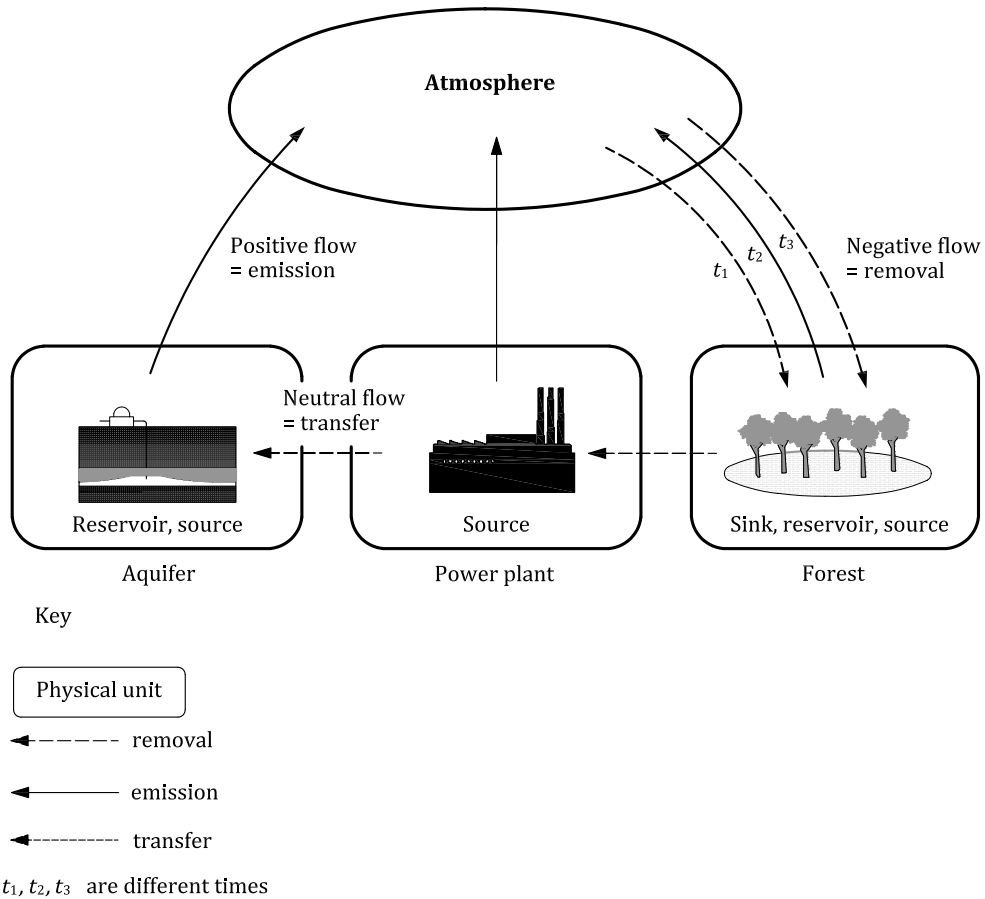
Atmosphere

Positive flow
= emission

$t_1$ $t_2$ $t_3$

Negative flow
= removal

Neutral flow
= transfer

Reservoir, source

Source

Sink, reservoir, source

Aquifer

Power plant

Forest

Key

Physical unit

removal

emission

transfer

$t_1$, $t_2$, $t_3$ are different times